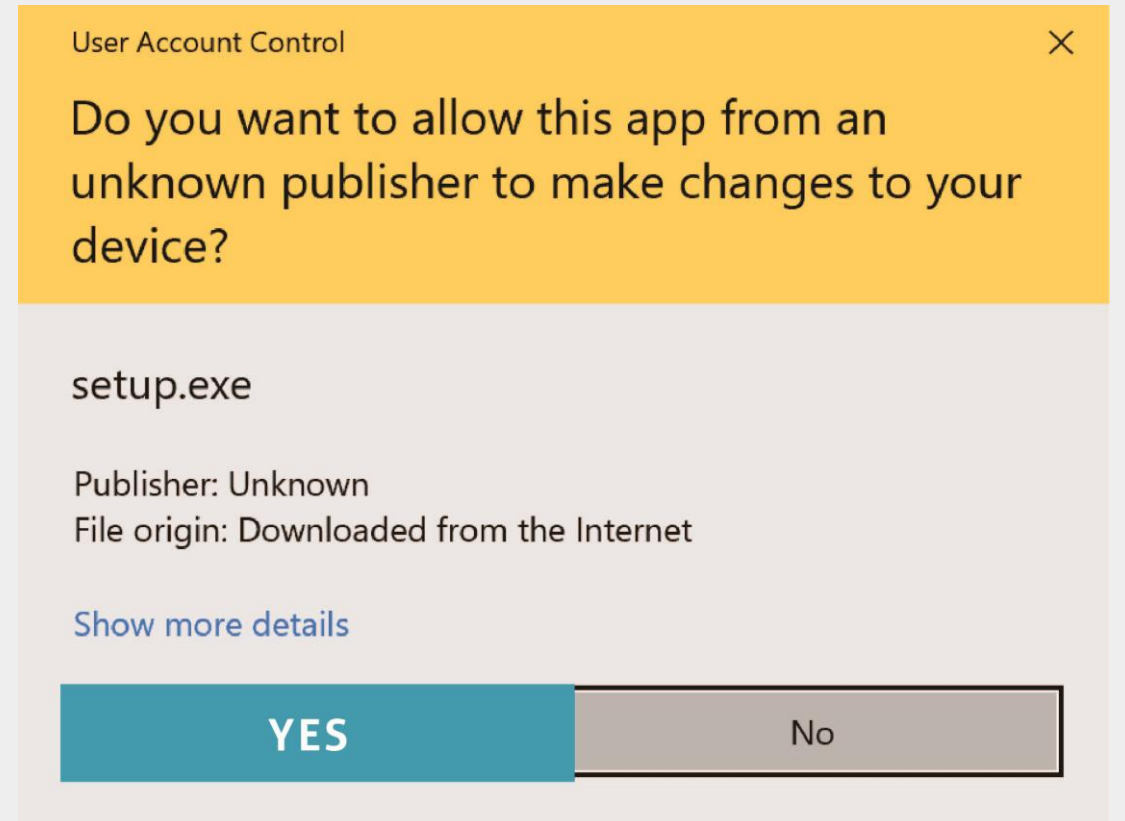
User Account Control

Do you want to allow this app from an unknown publisher to make changes to your device?

setup.exe

Publisher: Unknown
File origin: Downloaded from the Internet

Show more details

YES

No